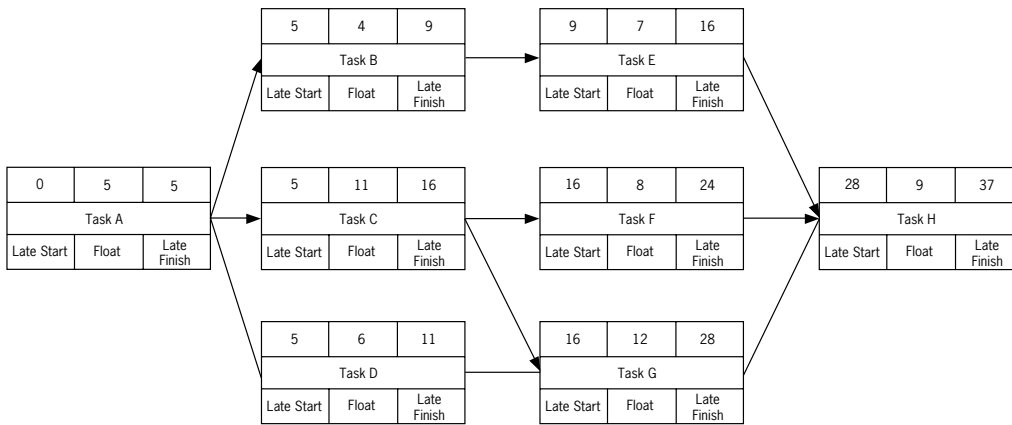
| 0 | 5 | 5 |
|---|---|---|
| Task A | | |
| Late Start | Float | Late Finish |

| 5 | 4 | 9 |
|---|---|---|
| Task B | | |
| Late Start | Float | Late Finish |

| 5 | 11 | 16 |
|---|---|---|
| Task C | | |
| Late Start | Float | Late Finish |

| 5 | 6 | 11 |
|---|---|---|
| Task D | | |
| Late Start | Float | Late Finish |

| 9 | 7 | 16 |
|---|---|---|
| Task E | | |
| Late Start | Float | Late Finish |

| 16 | 8 | 24 |
|---|---|---|
| Task F | | |
| Late Start | Float | Late Finish |

| 16 | 12 | 28 |
|---|---|---|
| Task G | | |
| Late Start | Float | Late Finish |

| 28 | 9 | 37 |
|---|---|---|
| Task H | | |
| Late Start | Float | Late Finish |